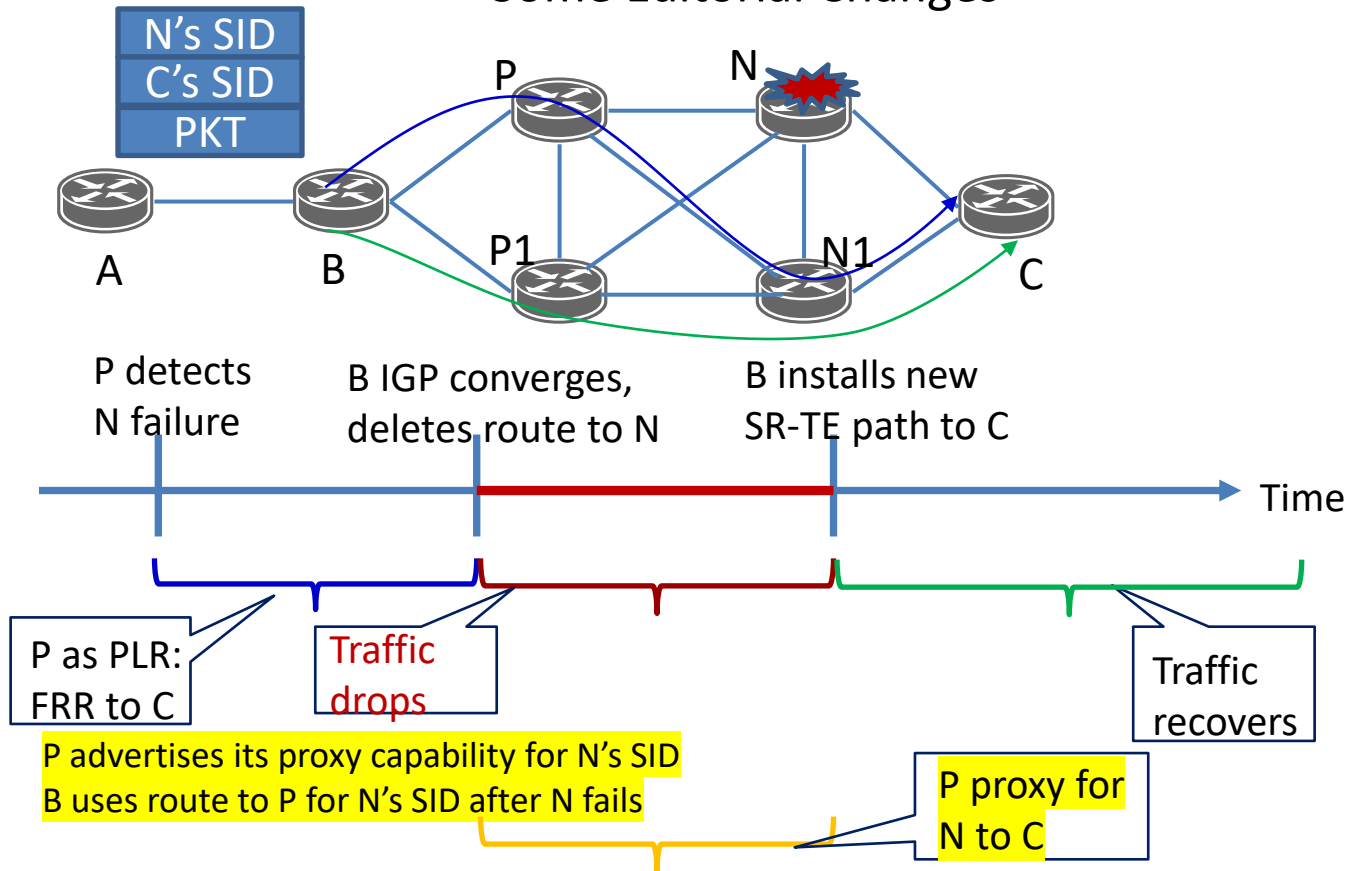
Some Editorial Changes

N's SID
C's SID
PKT

P
N
P1
N1
A
B
C

P detects N failure

B IGP converges, deletes route to N

B installs new SR-TE path to C

Time

P as PLR: FRR to C

Traffic drops

Traffic recovers

P advertises its proxy capability for N's SID
B uses route to P for N's SID after N fails

P proxy for N to C